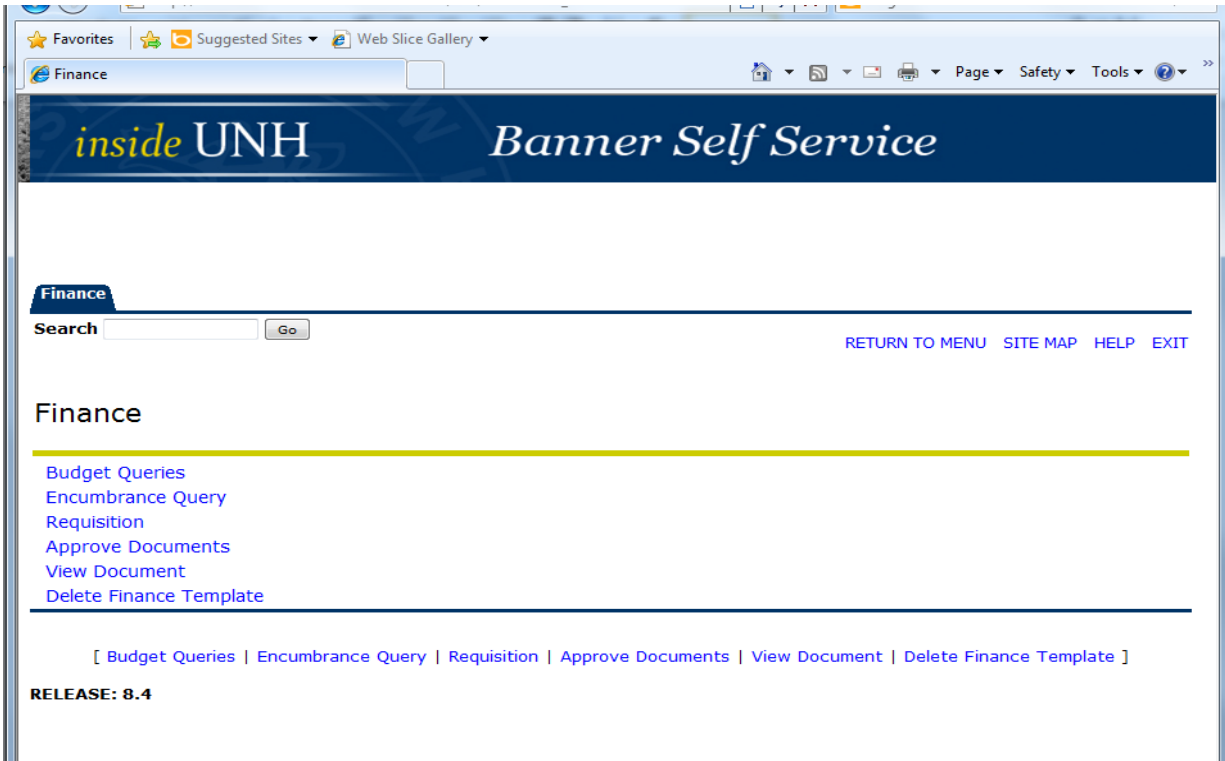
Favorites | Suggested Sites ▾ | Web Slice Gallery ▾

Finance

Page ▾ Safety ▾ Tools ▾

inside UNH

Banner Self Service

Finance

Search [ ] Go

RETURN TO MENU SITE MAP HELP EXIT

Finance

Budget Queries
Encumbrance Query
Requisition
Approve Documents
View Document
Delete Finance Template

[ Budget Queries | Encumbrance Query | Requisition | Approve Documents | View Document | Delete Finance Template ]

RELEASE: 8.4